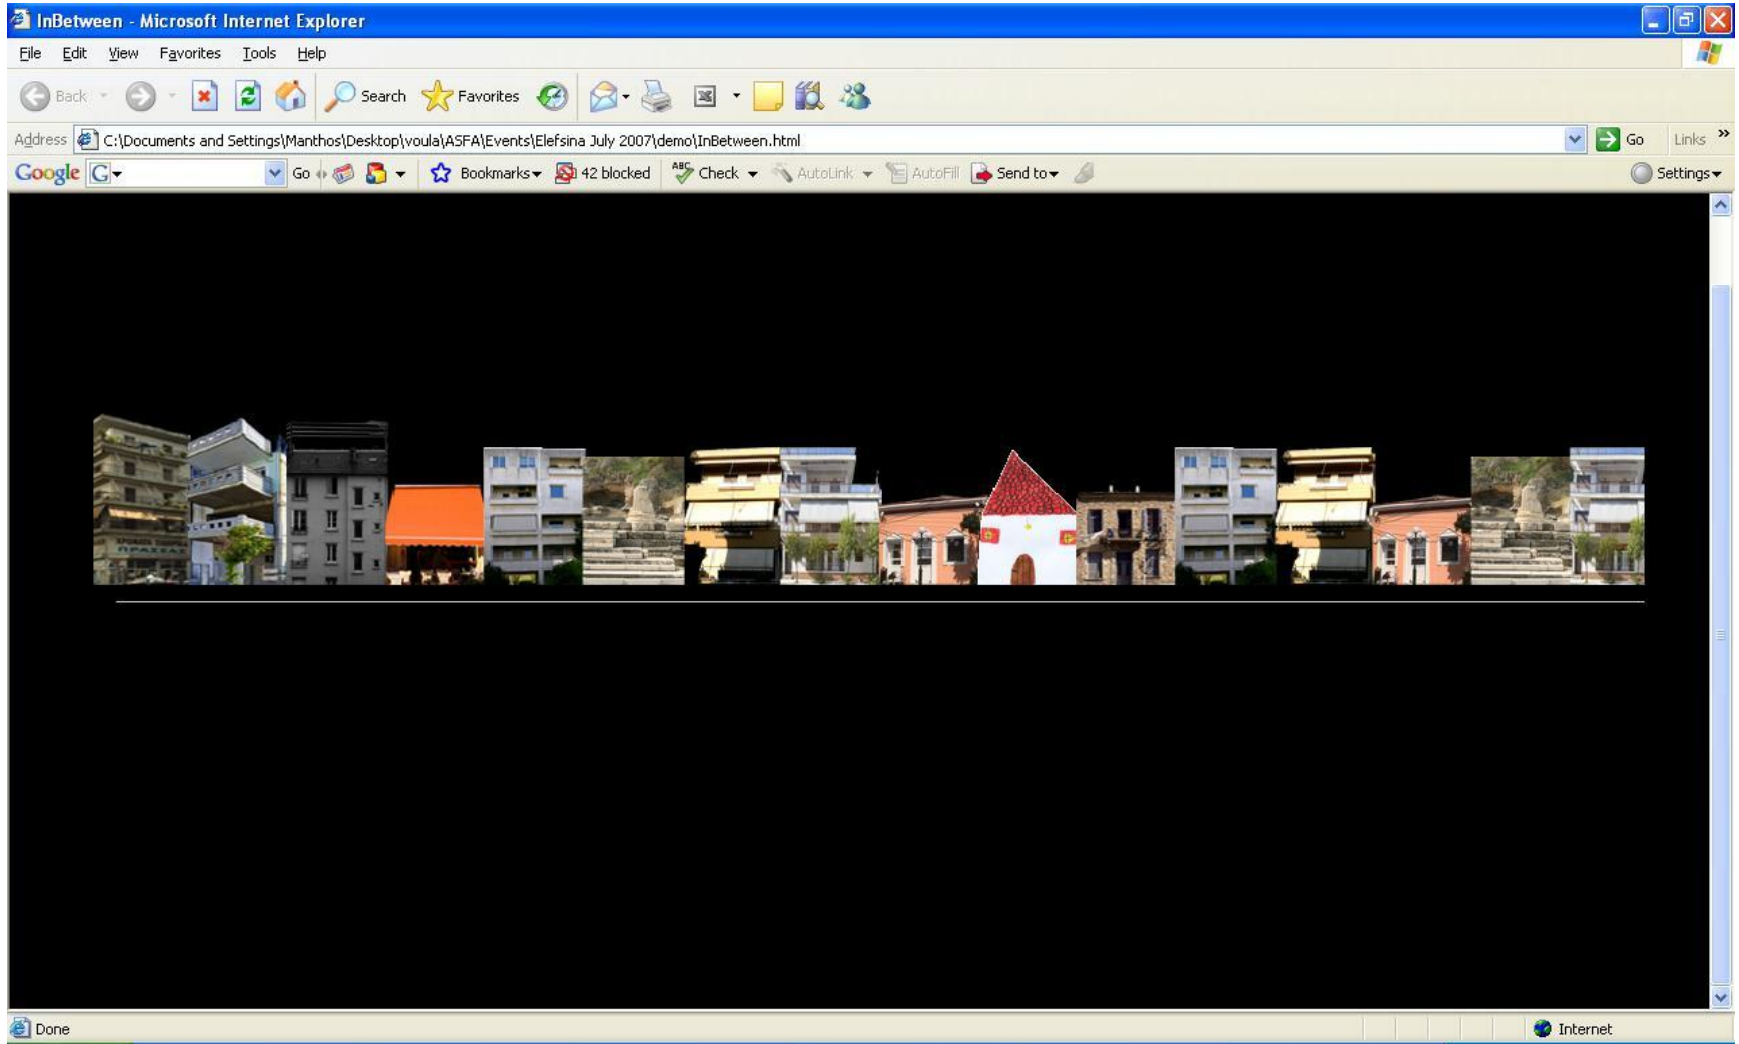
InBetween - Microsoft Internet Explorer

File Edit View Favorites Tools Help

Back Search Favorites

Address C:\Documents and Settings\Manthos\Desktop\voula\ASFA\Events\Elefsina July 2007\demo\InBetween.html Go Links »

Google G Go Bookmarks 42 blocked Check AutoLink AutoFill Send to Settings

Done Internet